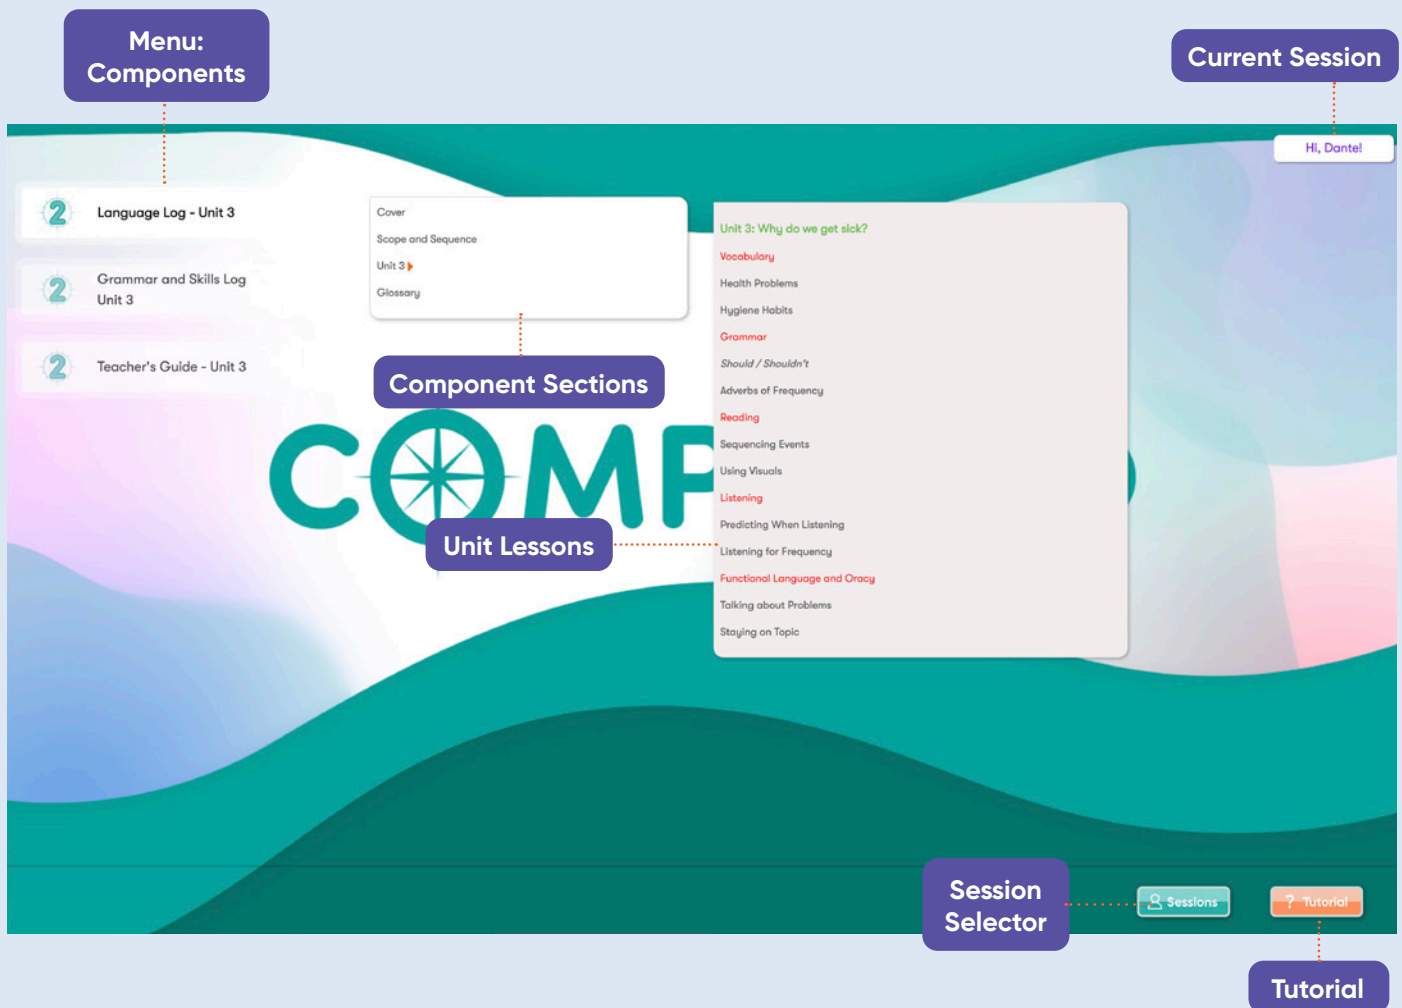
Menu: Components

Current Session

Hi, Dante!

2 Language Log - Unit 3

2 Grammar and Skills Log Unit 3

2 Teacher's Guide - Unit 3

Cover
Scope and Sequence
Unit 3
Glossary

Component Sections

Unit 3: Why do we get sick?
Vocabulary
Health Problems
Hygiene Habits
Grammar
Should / Shouldn't
Adverbs of Frequency
Reading
Sequencing Events
Using Visuals
Listening
Predicting When Listening
Listening for Frequency
Functional Language and Oracy
Talking about Problems
Staying on Topic

COMP

Unit Lessons

Session Selector

Sessions

? Tutorial

Tutorial